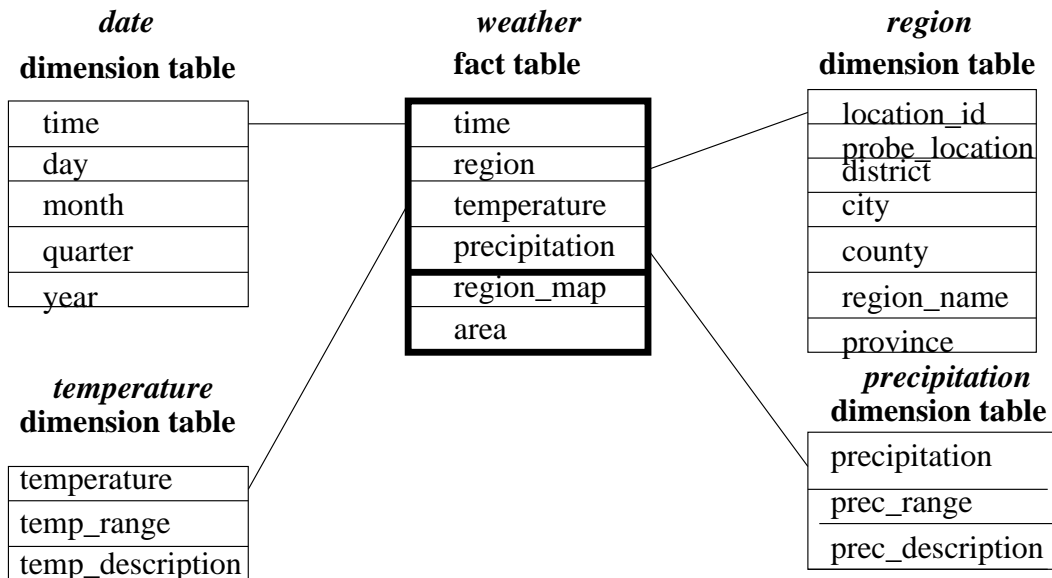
*date*
**dimension table**

time
day
month
quarter
year

*weather*
**fact table**

time
region
temperature
precipitation
region_map
area

*region*
**dimension table**

location_id
probe_location
district
city
county
region_name
province

*temperature*
**dimension table**

temperature
temp_range
temp_description

*precipitation*
**dimension table**

precipitation
prec_range
prec_description